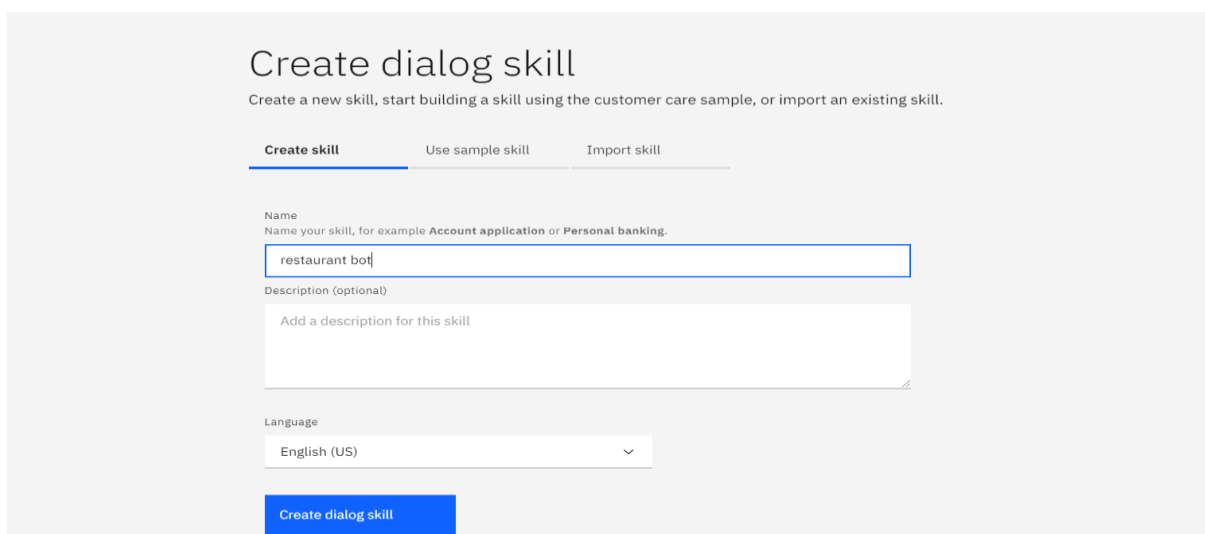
Create dialog skill

Create a new skill, start building a skill using the customer care sample, or import an existing skill.

Create skill
Use sample skill
Import skill

Name
Name your skill, for example Account application or Personal banking.

restaurant bot

Description (optional)

Add a description for this skill

Language

English (US)

Create dialog skill